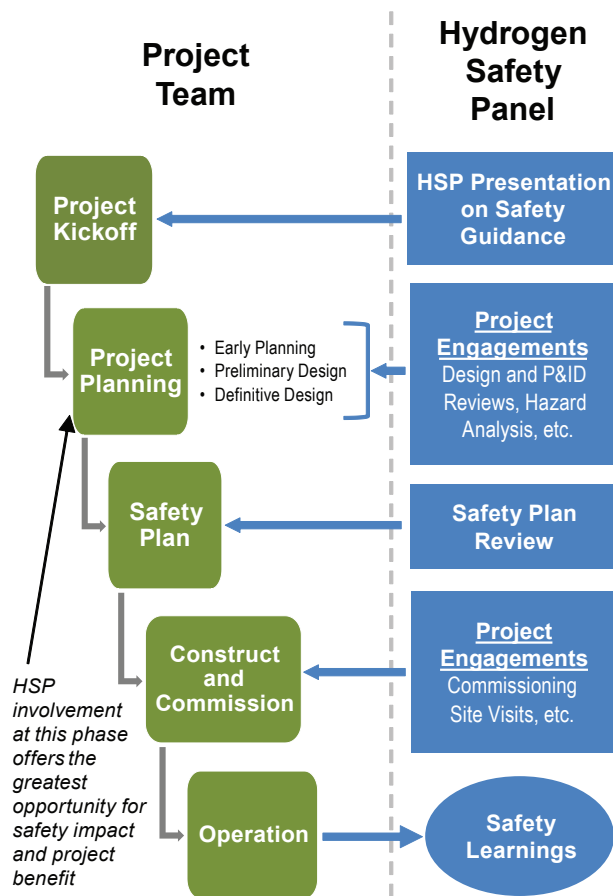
Project Team

Hydrogen Safety Panel

Project Kickoff

HSP Presentation on Safety Guidance

Project Planning

• Early Planning
• Preliminary Design
• Definitive Design

Project Engagements
Design and P&ID Reviews, Hazard Analysis, etc.

Safety Plan

Safety Plan Review

HSP involvement at this phase offers the greatest opportunity for safety impact and project benefit

Construct and Commission

Project Engagements
Commissioning Site Visits, etc.

Operation

Safety Learnings